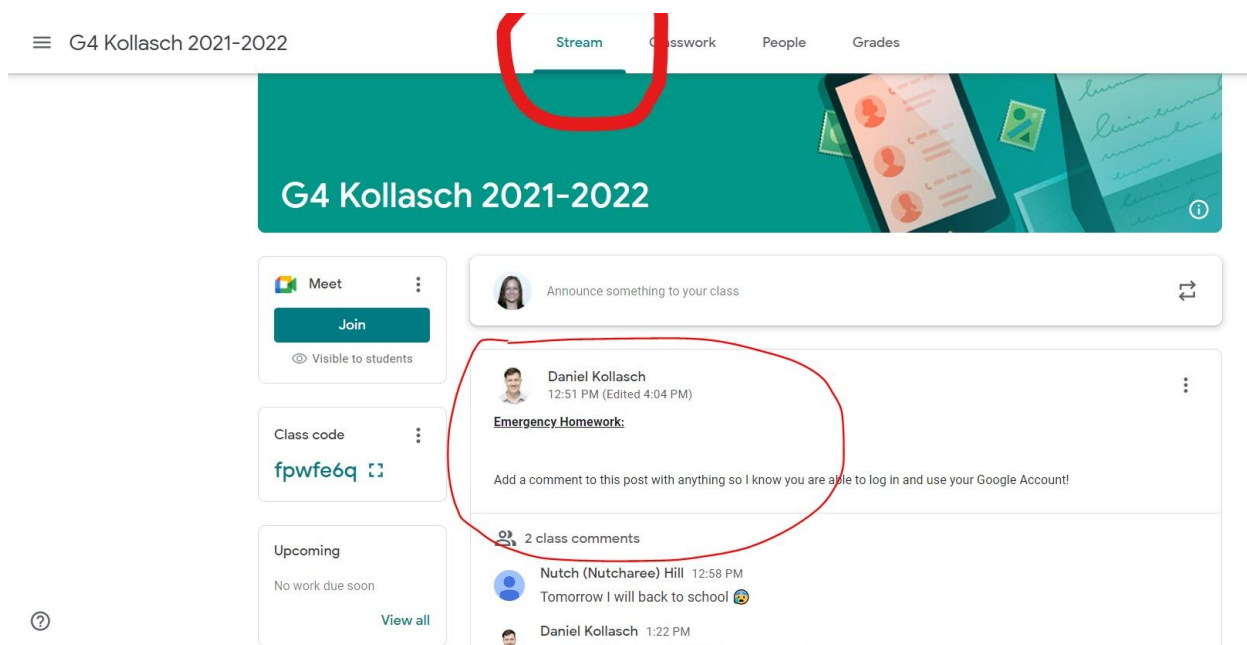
G4 Kollasch 2021-2022

Stream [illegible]sswork People Grades

G4 Kollasch 2021-2022

Meet

Join

Visible to students

Class code

fpwfe6q

Upcoming

No work due soon

View all

Announce something to your class

Daniel Kollasch
12:51 PM (Edited 4:04 PM)

Emergency Homework:

Add a comment to this post with anything so I know you are able to log in and use your Google Account!

2 class comments

Nutch (Nutcharee) Hill 12:58 PM
Tomorrow I will back to school 😨

Daniel Kollasch 1:22 PM